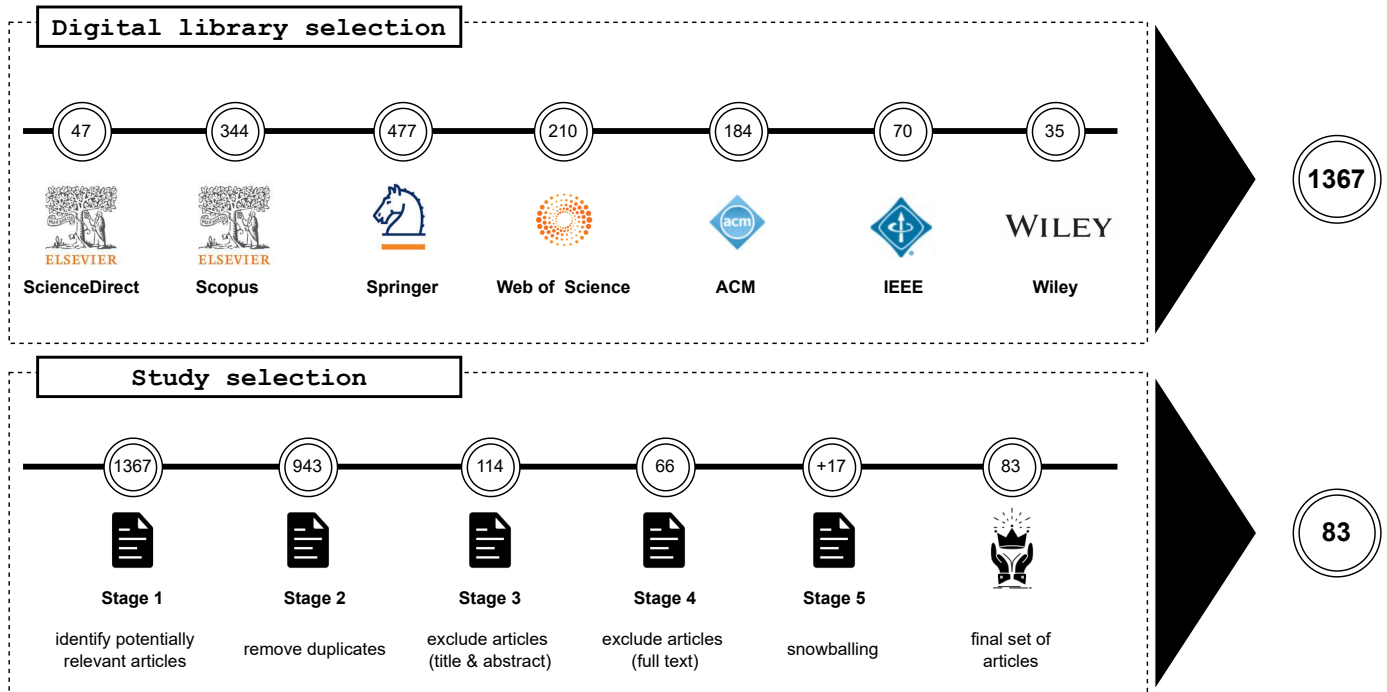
Digital library selection

47
ELSEVIER
ScienceDirect

344
ELSEVIER
Scopus

477
Springer

210
Web of Science

184
acm
ACM

70
IEEE

35
WILEY
Wiley

1367

Study selection

1367
Stage 1
identify potentially relevant articles

943
Stage 2
remove duplicates

114
Stage 3
exclude articles (title & abstract)

66
Stage 4
exclude articles (full text)

+17
Stage 5
snowballing

83
final set of articles

83